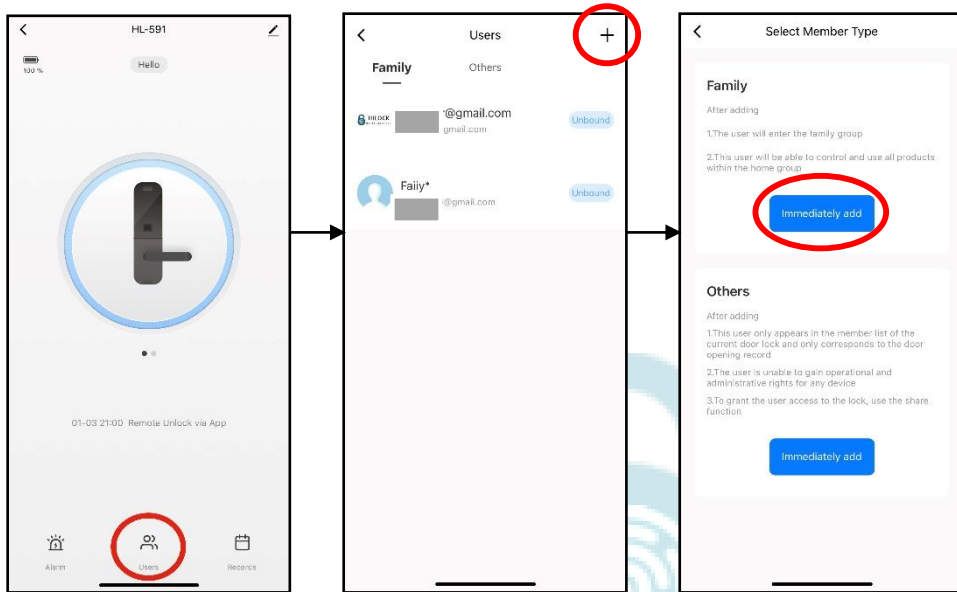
HL-591

100 %

Hello

01-03 21:00 Remote Unlock via App

Alarm

Users

Records

Users

+

Family

Others

HILOCK

'@gmail.com

gmail.com

Unbound

Faiiy*

@gmail.com

Unbound

Select Member Type

Family

After adding

1.The user will enter the family group

2.This user will be able to control and use all products within the home group

Immediately add

Others

After adding

1.This user only appears in the member list of the current door lock and only corresponds to the door opening record

2.The user is unable to gain operational and administrative rights for any device

3.To grant the user access to the lock, use the share function

Immediately add